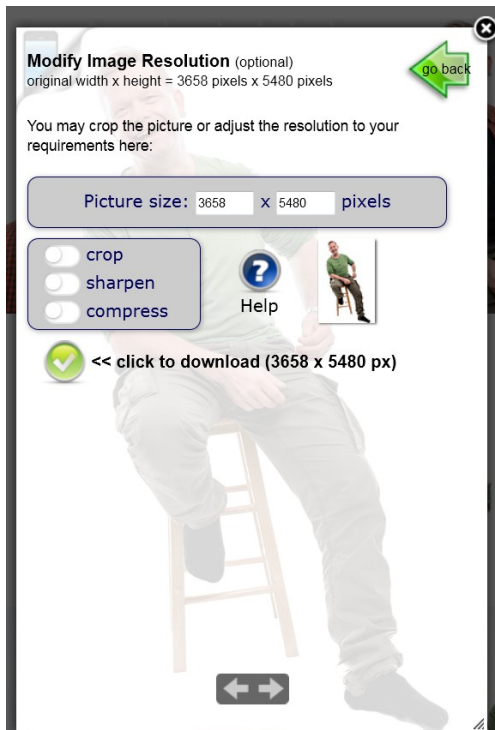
Modify Image Resolution (optional)
original width x height = 3658 pixels x 5480 pixels

go back

You may crop the picture or adjust the resolution to your requirements here:

Picture size: 3658 x 5480 pixels

crop
sharpen
compress

Help

<< click to download (3658 x 5480 px)